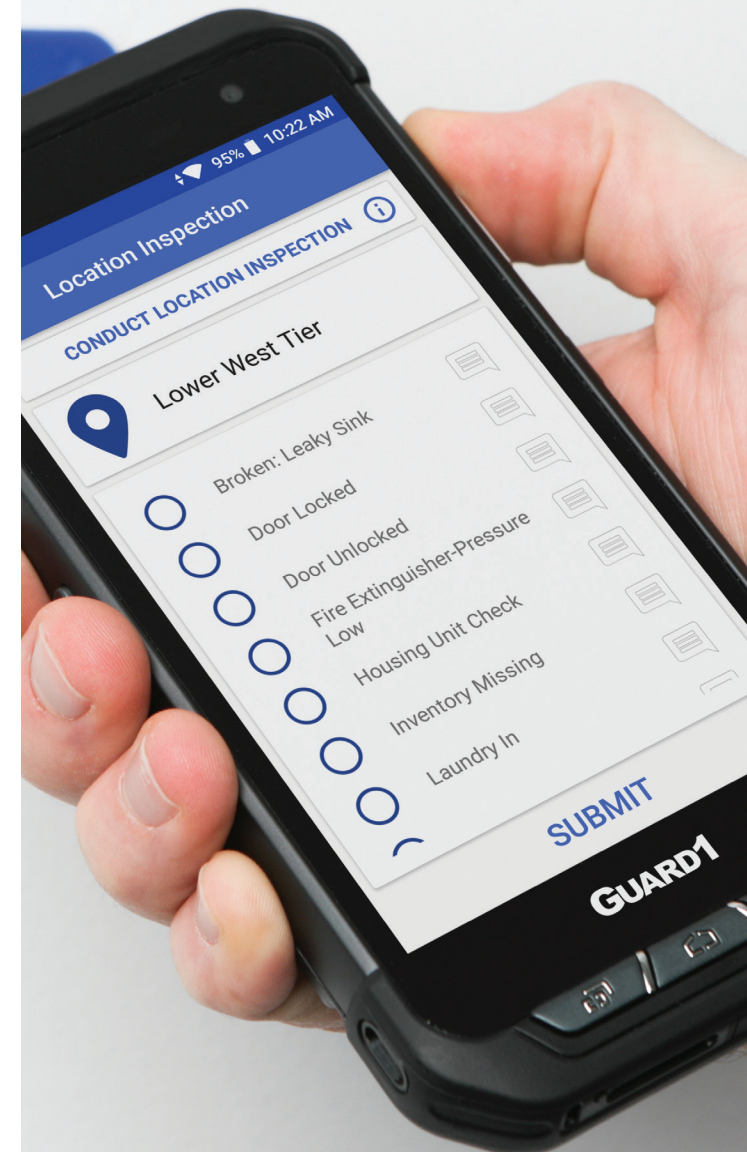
95% 10:22 AM

Location Inspection

CONDUCT LOCATION INSPECTION

Lower West Tier

Broken: Leaky Sink

Door Locked

Door Unlocked

Fire Extinguisher-Pressure Low

Housing Unit Check

Inventory Missing

Laundry In

SUBMIT

GUARD1